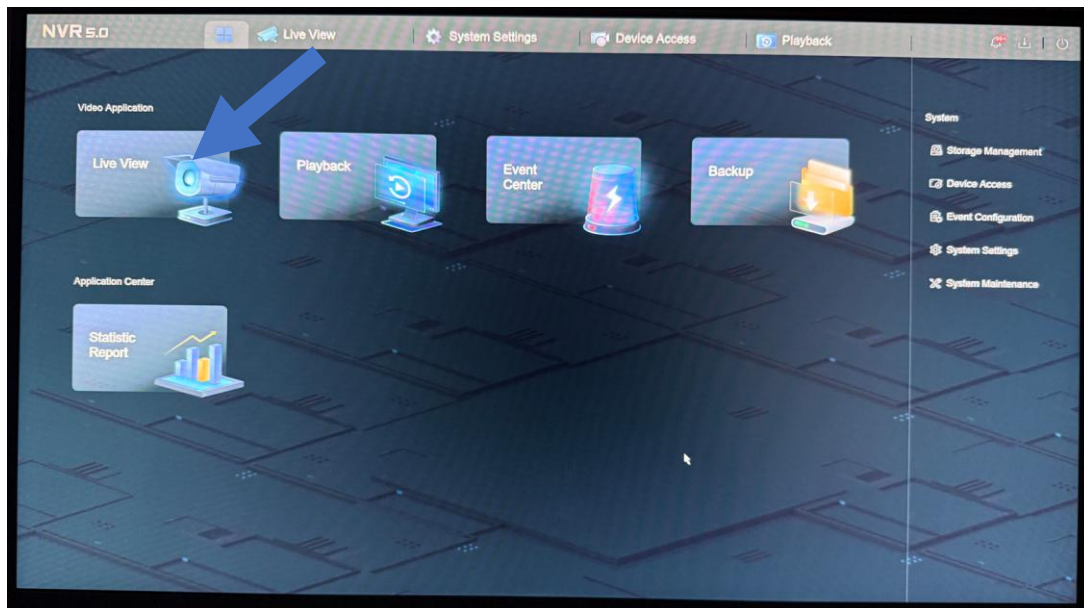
NVR 5.0

Live View

System Settings

Device Access

Playback

Video Application

Live View

Playback

Event Center

Backup

Application Center

Statistic Report

System

Storage Management

Device Access

Event Configuration

System Settings

System Maintenance